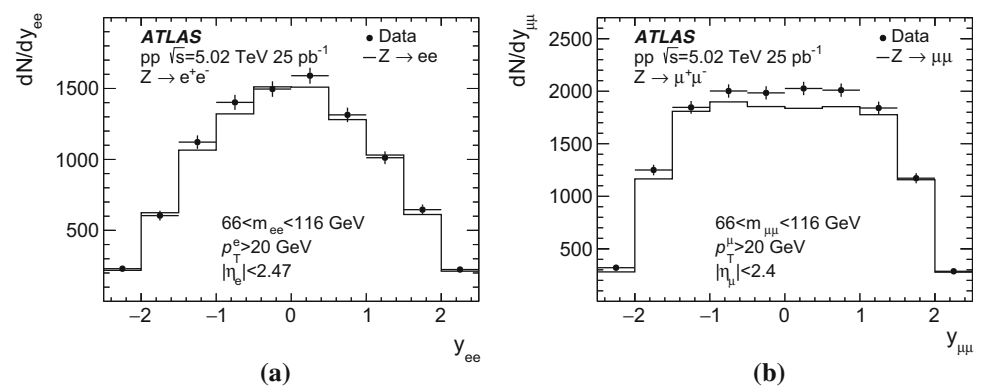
$dN/dy_{ee}$

ATLAS
pp $\sqrt{s}$=5.02 TeV 25 pb$^{-1}$
$Z \rightarrow e^{+}e^{-}$

• Data
$-Z \rightarrow ee$

1500
1000
500

66<$m_{ee}$<116 GeV
$p_{T}^{e}$>20 GeV
$|\eta_{e}|$<2.47

−2 −1 0 1 2
$y_{ee}$

(a)

$dN/dy_{\mu\mu}$

ATLAS
pp $\sqrt{s}$=5.02 TeV 25 pb$^{-1}$
$Z \rightarrow \mu^{+}\mu^{-}$

• Data
$-Z \rightarrow \mu\mu$

2500
2000
1500
1000
500

66<$m_{\mu\mu}$<116 GeV
$p_{T}^{\mu}$>20 GeV
$|\eta_{\mu}|$<2.4

−2 −1 0 1 2
$y_{\mu\mu}$

(b)